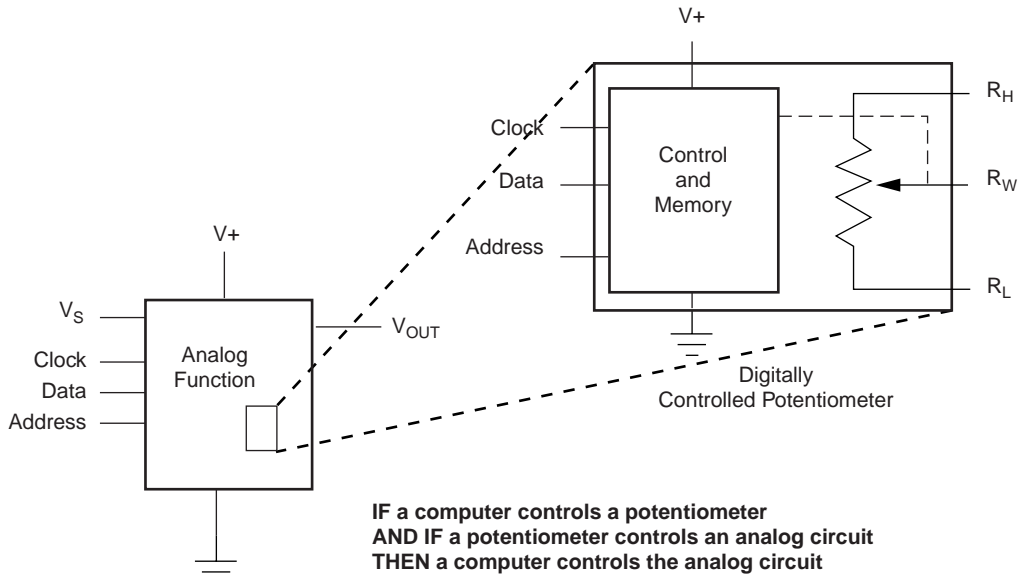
V+

Clock

Control and Memory

$R_H$

Data

$R_W$

Address

$R_L$

V+

$V_S$

$V_{OUT}$

Clock

Analog Function

Data

Address

Digitally Controlled Potentiometer

**IF a computer controls a potentiometer**
**AND IF a potentiometer controls an analog circuit**
**THEN a computer controls the analog circuit**